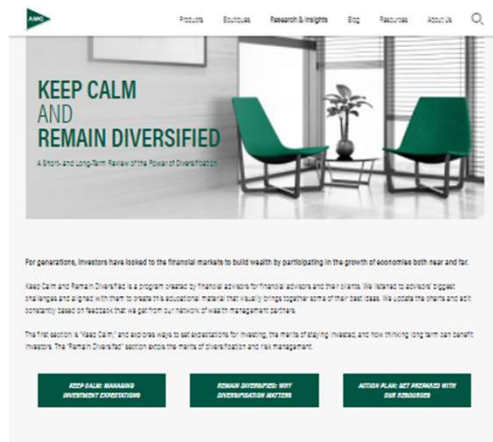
AMG

Products Boutiques Research & Insights Blog Resources About Us

KEEP CALM AND REMAIN DIVERSIFIED

A Short- and Long-Term Review of the Power of Diversification

For generations, investors have looked to the financial markets to build wealth by participating in the growth of economies both near and far.

Keep Calm and Remain Diversified is a program created by financial advisors for financial advisors and their clients. We listened to advisors' biggest challenges and aligned with them to create this educational material that visually brings together some of their best ideas. We update the charts and edit constantly based on feedback that we get from our network of wealth management partners.

The first section is "Keep Calm," and explores ways to set expectations for investing, the merits of staying invested, and how thinking long term can benefit investors. The "Remain Diversified" section extols the merits of diversification and risk management.

KEEP CALM: MANAGING INVESTMENT EXPECTATIONS

REMAIN DIVERSIFIED: WHY DIVERSIFICATION MATTERS

ACTION PLAN: GET PREPARED WITH OUR RESOURCES